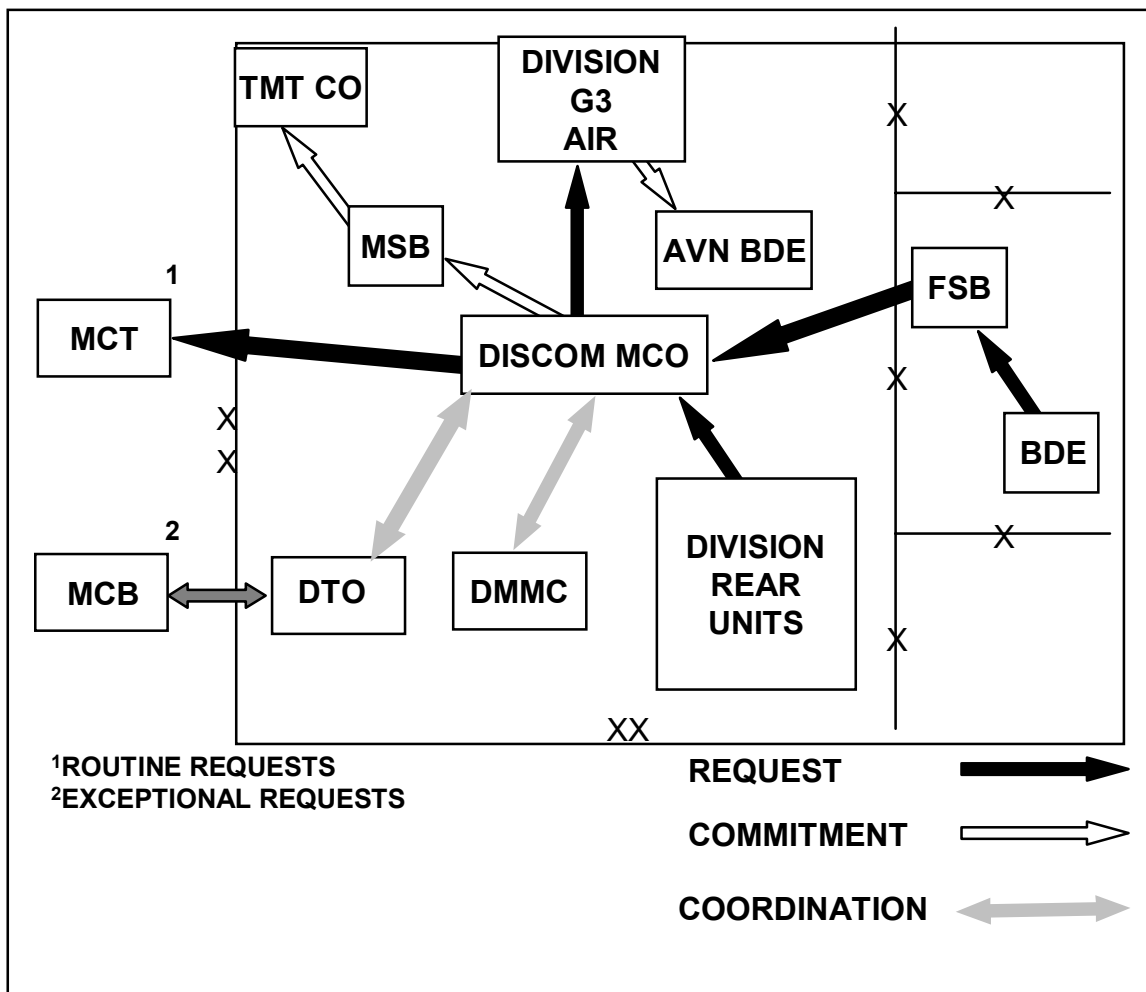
TMT CO

DIVISION G3 AIR

X

X

MSB

AVN BDE

1

FSB

MCT

DISCOM MCO

X

X

X

BDE

2

X

MCB

DTO

DMMC

DIVISION REAR UNITS

X

XX

$^1$ROUTINE REQUESTS
$^2$EXCEPTIONAL REQUESTS

REQUEST

COMMITMENT

COORDINATION